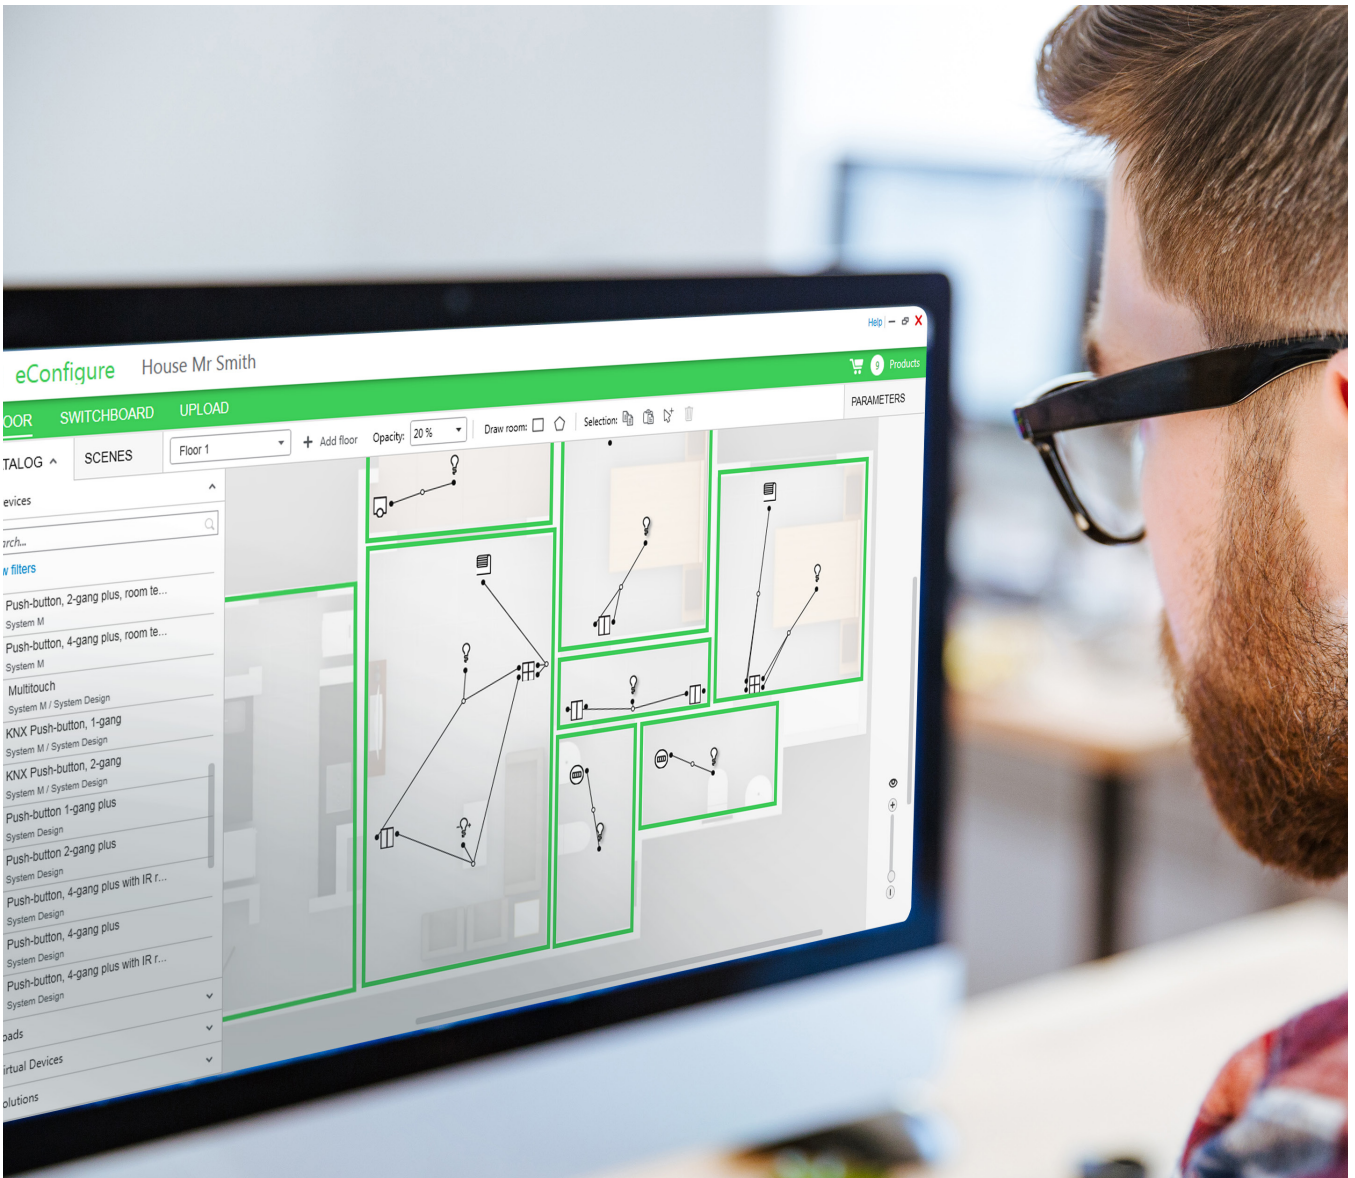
Help

eConfigure House Mr Smith

9 Products

OOR SWITCHBOARD UPLOAD

PARAMETERS

TALOG SCENES Floor 1 + Add floor Opacity: 20 % Draw room: Selection:

evices

rch...

w filters

Push-button, 2-gang plus, room te...
System M

Push-button, 4-gang plus, room te...
System M

Multitouch
System M / System Design

KNX Push-button, 1-gang
System M / System Design

KNX Push-button, 2-gang
System M / System Design

Push-button 1-gang plus
System Design

Push-button 2-gang plus
System Design

Push-button, 4-gang plus with IR r...
System Design

Push-button, 4-gang plus
System Design

Push-button, 4-gang plus with IR r...
System Design

oads

rtual Devices

olutions